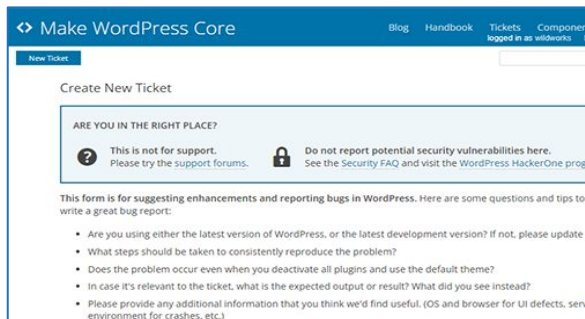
<> Make WordPress Core

Blog Handbook Tickets Componen

logged in as wildworks

New Ticket

Create New Ticket

ARE YOU IN THE RIGHT PLACE?

This is not for support.
Please try the support forums.

Do not report potential security vulnerabilities here.
See the Security FAQ and visit the WordPress HackerOne prog

This form is for suggesting enhancements and reporting bugs in WordPress. Here are some questions and tips to write a great bug report:

- Are you using either the latest version of WordPress, or the latest development version? If not, please update
- What steps should be taken to consistently reproduce the problem?
- Does the problem occur even when you deactivate all plugins and use the default theme?
- In case it's relevant to the ticket, what is the expected output or result? What did you see instead?
- Please provide any additional information that you think we'd find useful. (OS and browser for UI defects, serv environment for crashes, etc.)